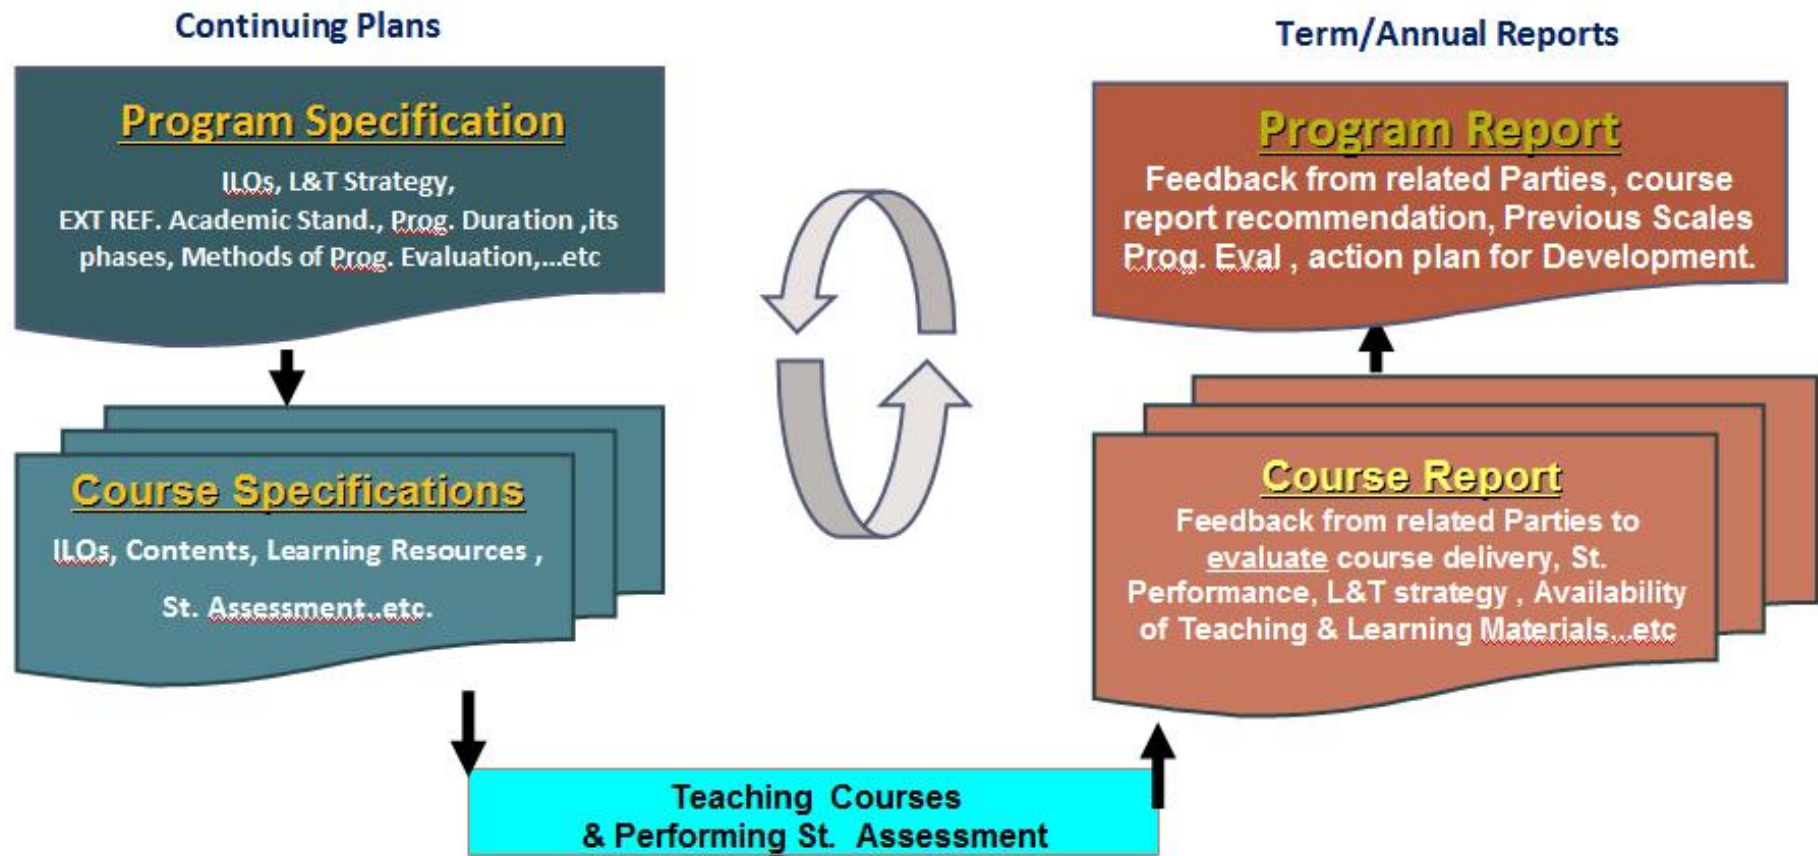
Continuing Plans

Program Specification

ILOs, L&T Strategy, EXT REF. Academic Stand., Prog. Duration ,its phases, Methods of Prog. Evaluation,...etc

Course Specifications

ILOs, Contents, Learning Resources , St. Assessment..etc.

Term/Annual Reports

Program Report

Feedback from related Parties, course report recommendation, Previous Scales Prog. Eval , action plan for Development.

Course Report

Feedback from related Parties to evaluate course delivery, St. Performance, L&T strategy , Availability of Teaching & Learning Materials...etc

Teaching Courses & Performing St. Assessment